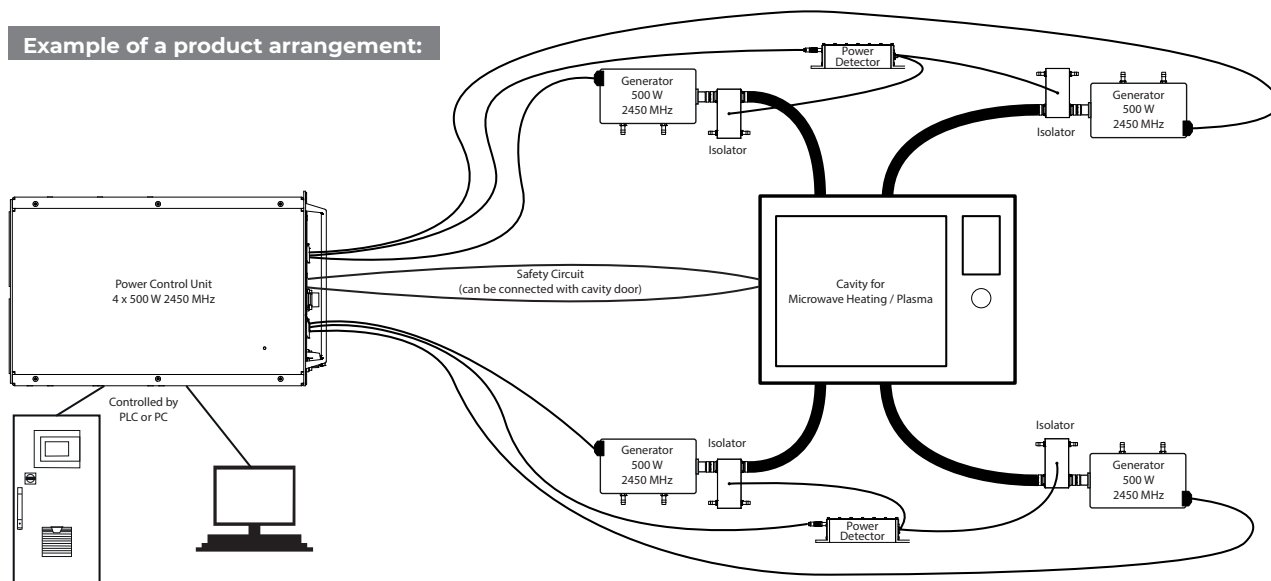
Example of a product arrangement:

Power Detector

Generator
500 W
2450 MHz

Isolator

Isolator

Generator
500 W
2450 MHz

Power Control Unit
4 x 500 W 2450 MHz

Safety Circuit
(can be connected with cavity door)

Cavity for
Microwave Heating / Plasma

Controlled by
PLC or PC

Generator
500 W
2450 MHz

Isolator

Isolator

Generator
500 W
2450 MHz

Power Detector